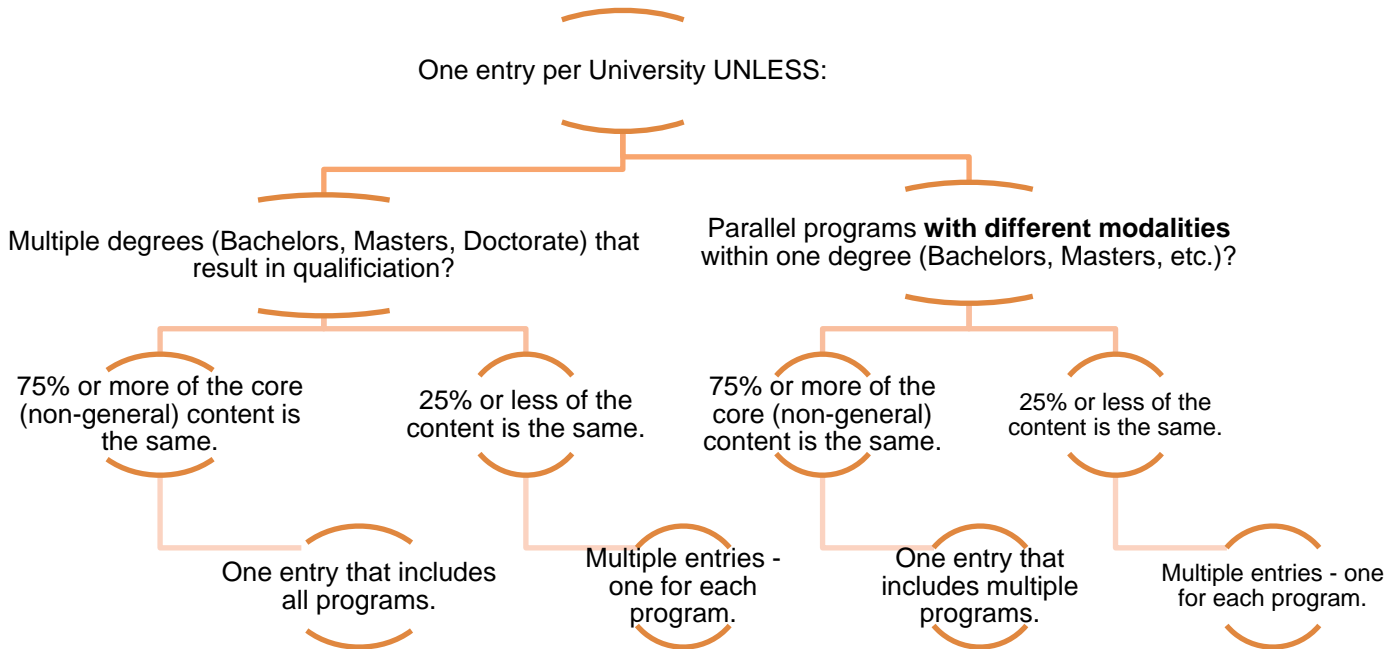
One entry per University UNLESS:

Multiple degrees (Bachelors, Masters, Doctorate) that result in qualificiation?

Parallel programs **with different modalities** within one degree (Bachelors, Masters, etc.)?

75% or more of the core (non-general) content is the same.

25% or less of the content is the same.

75% or more of the core (non-general) content is the same.

25% or less of the content is the same.

One entry that includes all programs.

Multiple entries - one for each program.

One entry that includes multiple programs.

Multiple entries - one for each program.